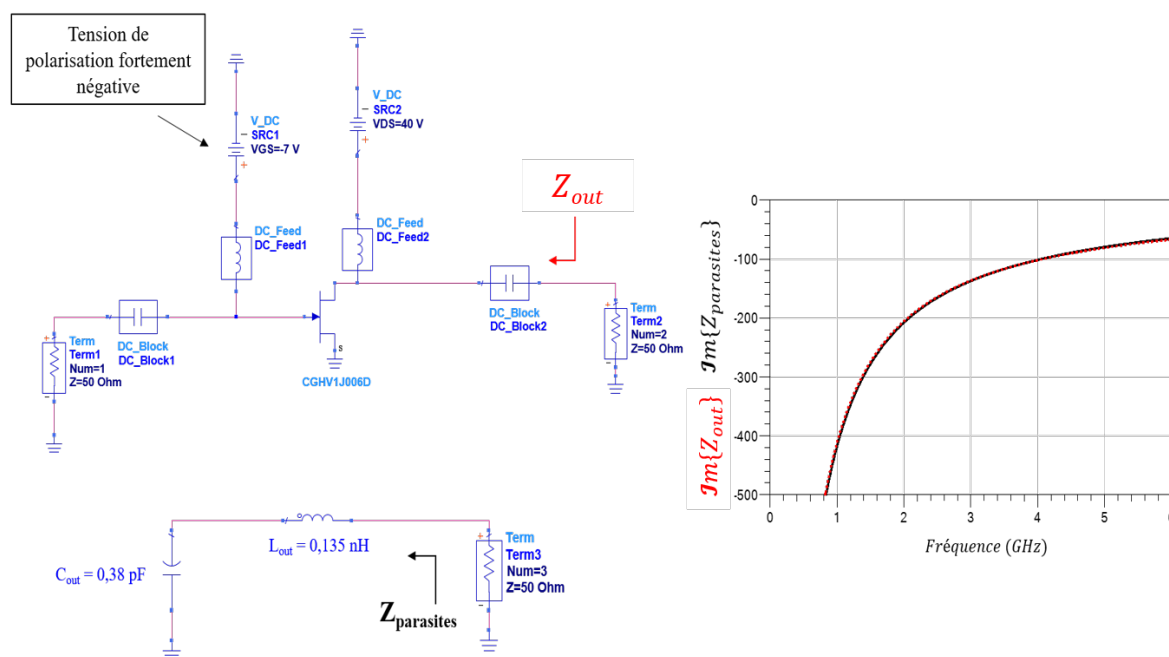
Tension de polarisation fortement négative

V_DC
SRC1
VGS=-7 V

V_DC
SRC2
VDS=40 V

$Z_{out}$

DC_Feed
DC_Feed1

DC_Feed
DC_Feed2

DC_Block
DC_Block2

Term
Term2
Num=2
Z=50 Ohm

Term
Term1
Num=1
Z=50 Ohm

DC_Block
DC_Block1

CGHV1J006D

$C_{out}$ = 0,38 pF

$L_{out}$ = 0,135 nH

Term
Term3
Num=3
Z=50 Ohm

$Z_{parasites}$

$\mathcal{Im}\{Z_{parasites}\}$

$\mathcal{Im}\{Z_{out}\}$

0
-100
-200
-300
-400
-500

0
1
2
3
4
5

Fréquence (GHz)